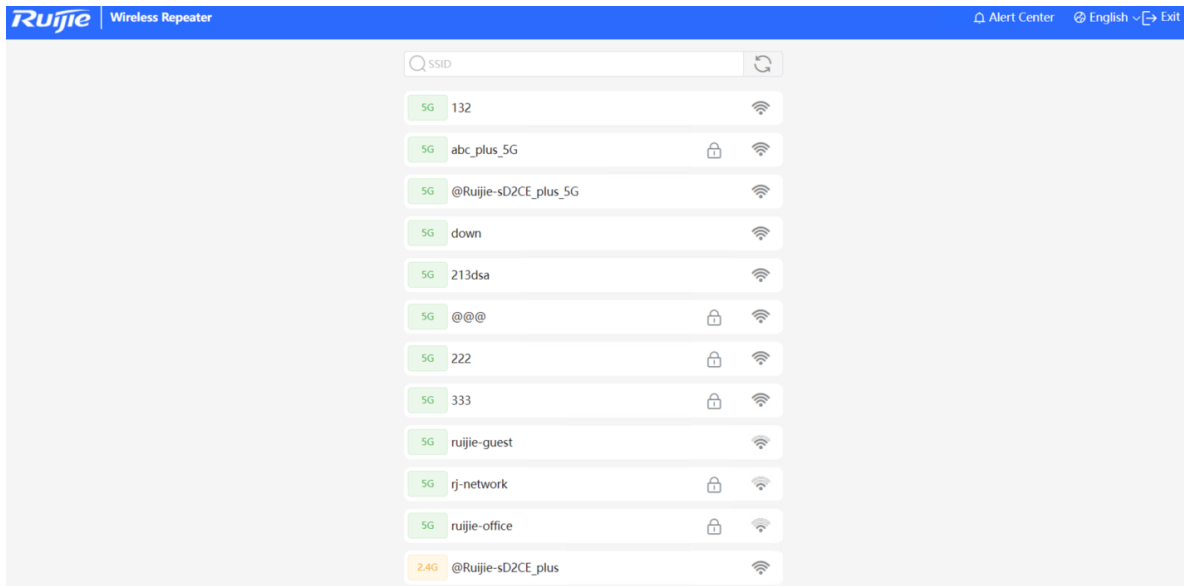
Ruijie | Wireless Repeater

Alert Center English Exit

SSID

5G 132

5G abc_plus_5G

5G @Ruijie-sD2CE_plus_5G

5G down

5G 213dsa

5G @@@

5G 222

5G 333

5G ruijie-guest

5G rj-network

5G ruijie-office

2.4G @Ruijie-sD2CE_plus